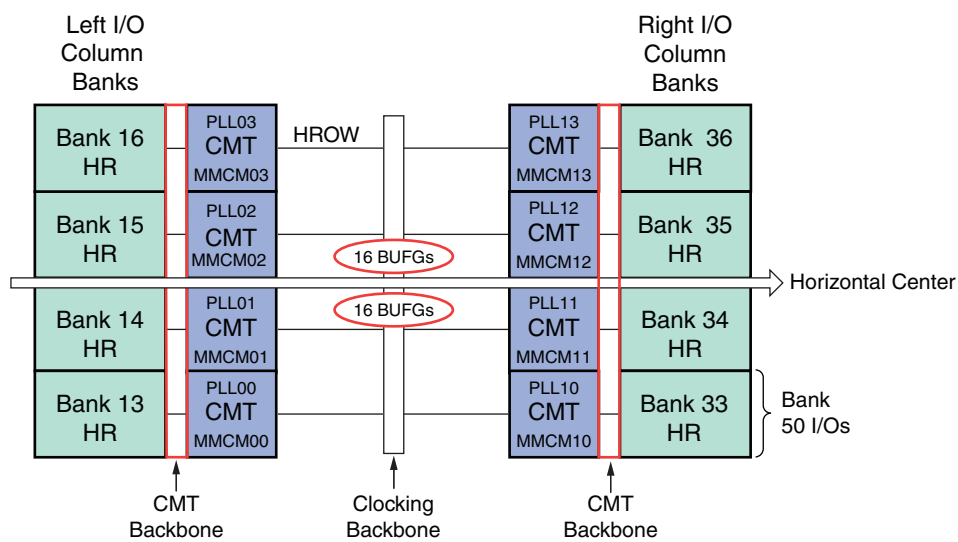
Left I/O Column Banks

Right I/O Column Banks

Bank 16 HR

PLL03 CMT MMCM03

HROW

PLL13 CMT MMCM13

Bank 36 HR

Bank 15 HR

PLL02 CMT MMCM02

16 BUFGs

PLL12 CMT MMCM12

Bank 35 HR

Horizontal Center

Bank 14 HR

PLL01 CMT MMCM01

16 BUFGs

PLL11 CMT MMCM11

Bank 34 HR

Bank 13 HR

PLL00 CMT MMCM00

PLL10 CMT MMCM10

Bank 33 HR

Bank 50 I/Os

CMT Backbone

Clocking Backbone

CMT Backbone